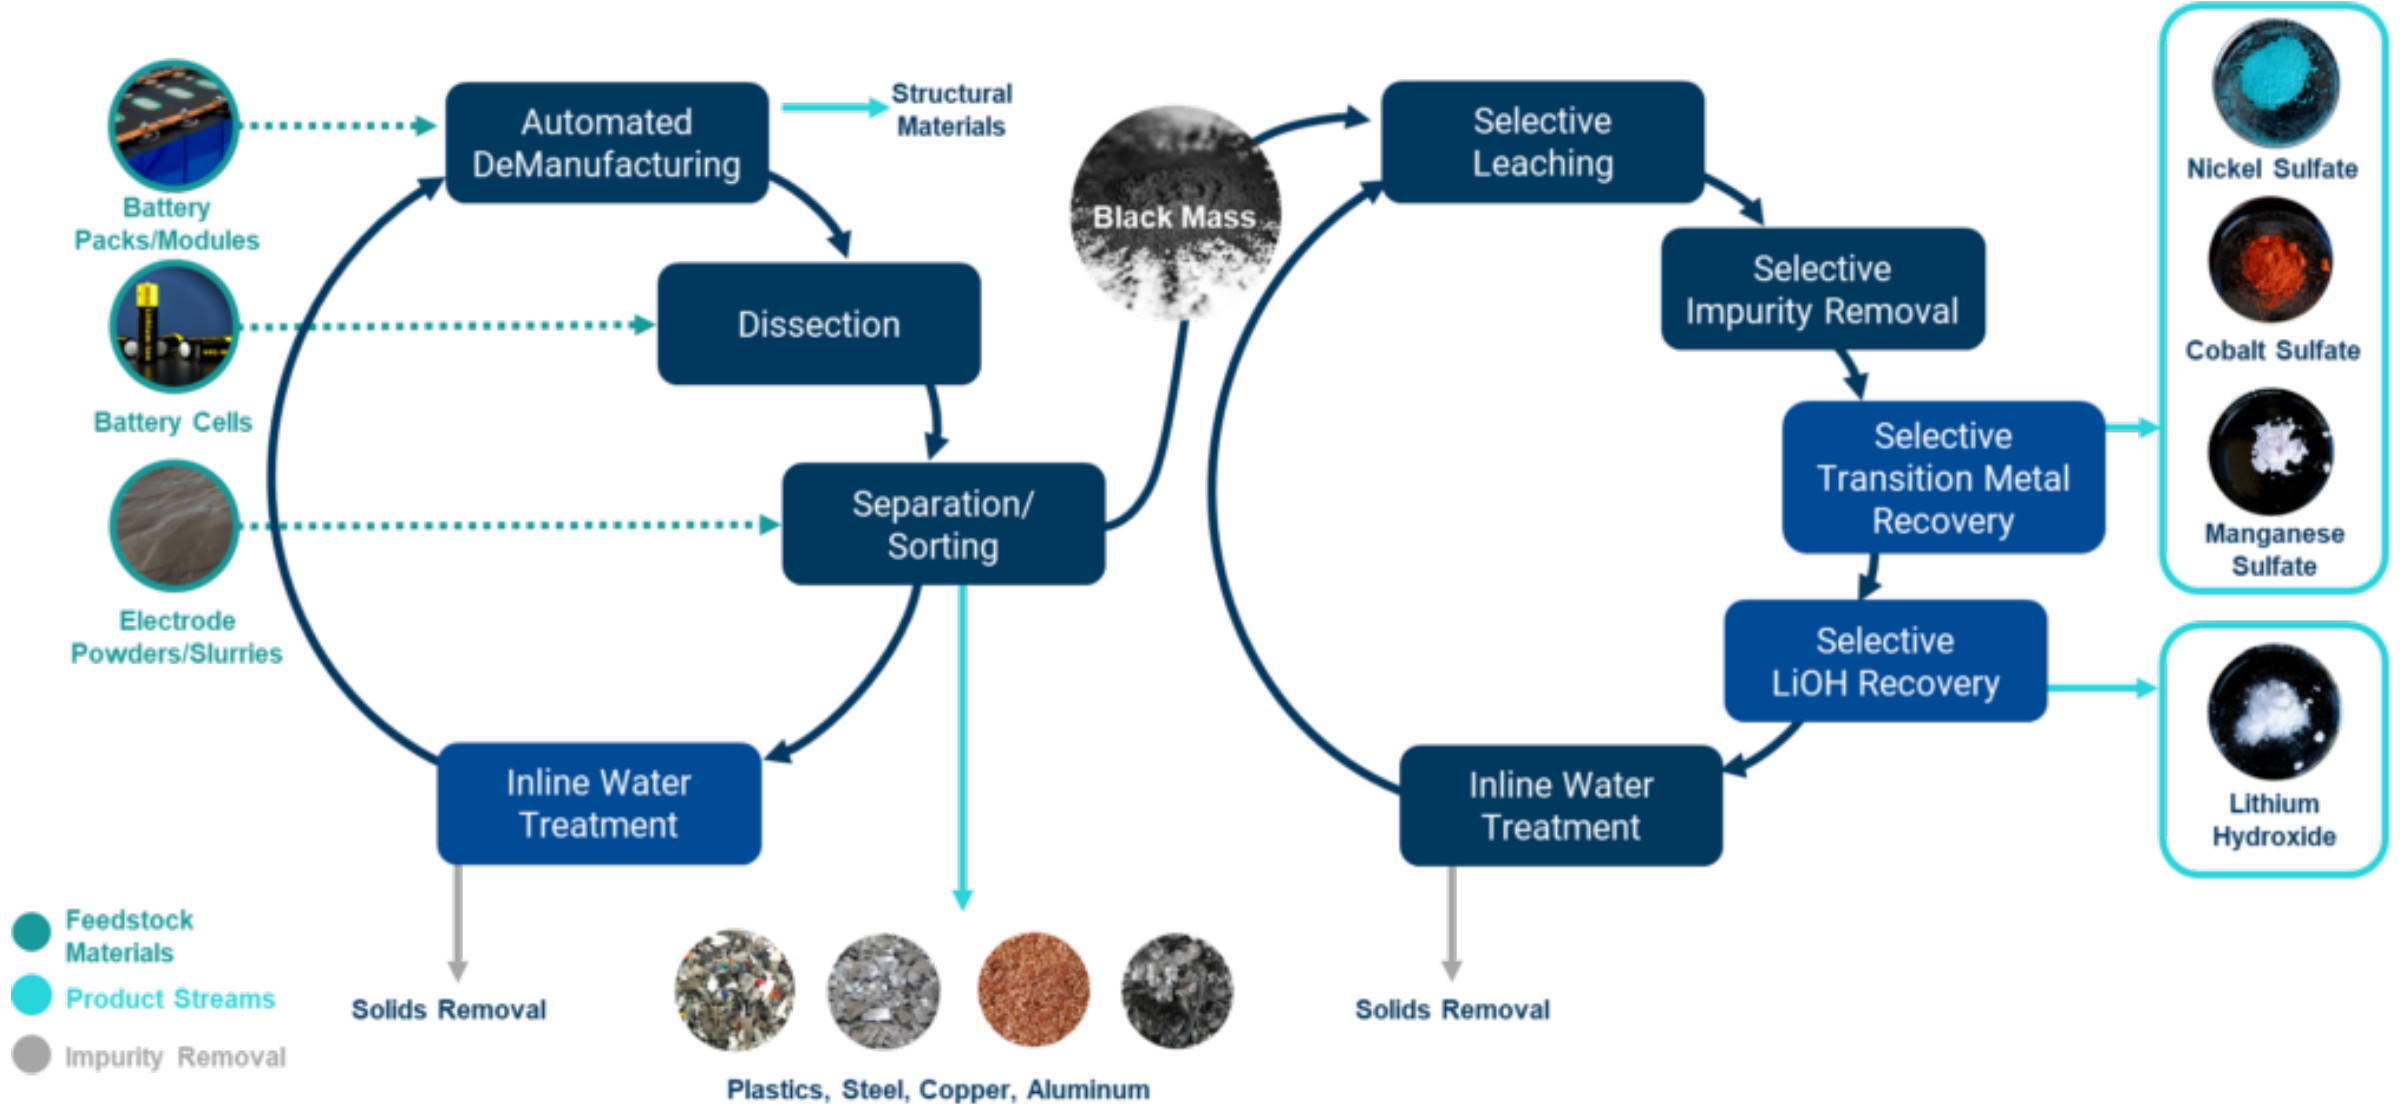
Battery Packs/Modules

Battery Cells

Electrode Powders/Slurries

Automated DeManufacturing

Structural Materials

Dissection

Separation/ Sorting

Inline Water Treatment

Solids Removal

Plastics, Steel, Copper, Aluminum

Black Mass

Selective Leaching

Selective Impurity Removal

Selective Transition Metal Recovery

Selective LiOH Recovery

Inline Water Treatment

Solids Removal

Nickel Sulfate

Cobalt Sulfate

Manganese Sulfate

Lithium Hydroxide

Feedstock Materials

Product Streams

Impurity Removal